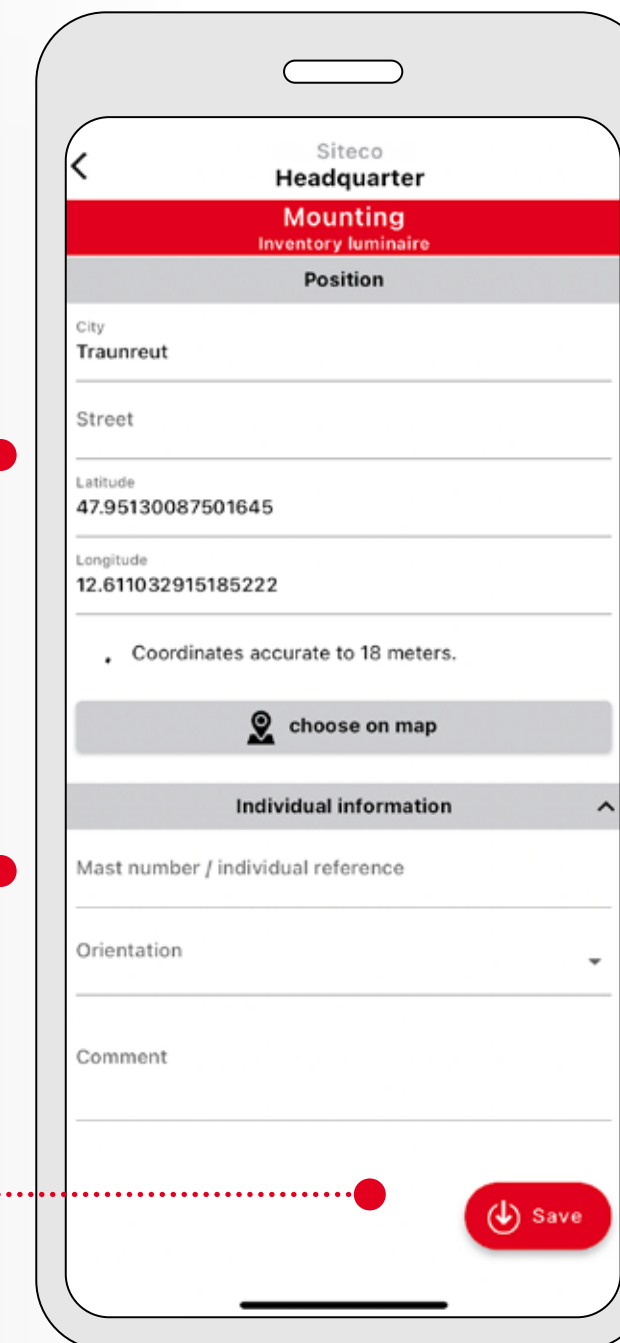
Siteco
Headquarter

Mounting
Inventory luminaire

Position

City
Traunreut

Street

Latitude
47.95130087501645

Longitude
12.611032915185222

. Coordinates accurate to 18 meters.

choose on map

Individual information

Mast number / individual reference

Orientation

Comment

Save